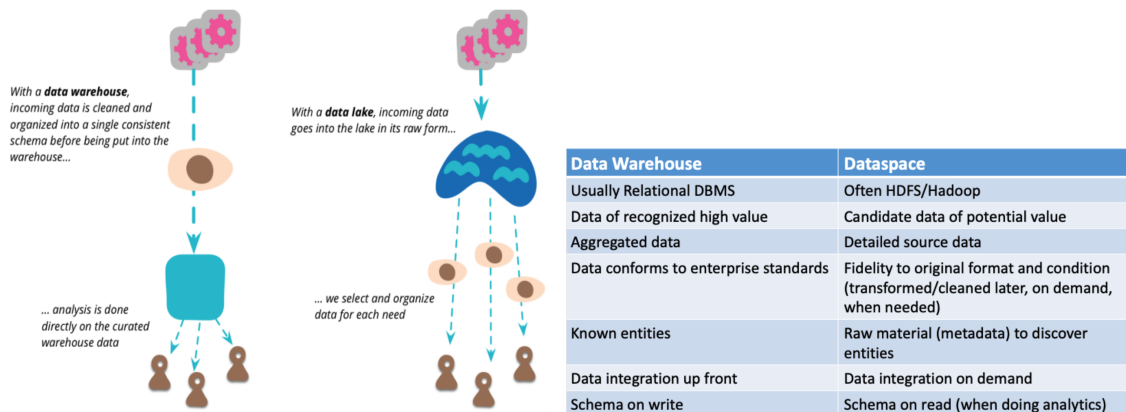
With a **data warehouse**, incoming data is cleaned and organized into a single consistent schema before being put into the warehouse...

... analysis is done directly on the curated warehouse data

With a **data lake**, incoming data goes into the lake in its raw form...

... we select and organize data for each need

| Data Warehouse | Dataspace |
|---|---|
| Usually Relational DBMS | Often HDFS/Hadoop |
| Data of recognized high value | Candidate data of potential value |
| Aggregated data | Detailed source data |
| Data conforms to enterprise standards | Fidelity to original format and condition (transformed/cleaned later, on demand, when needed) |
| Known entities | Raw material (metadata) to discover entities |
| Data integration up front | Data integration on demand |
| Schema on write | Schema on read (when doing analytics) |